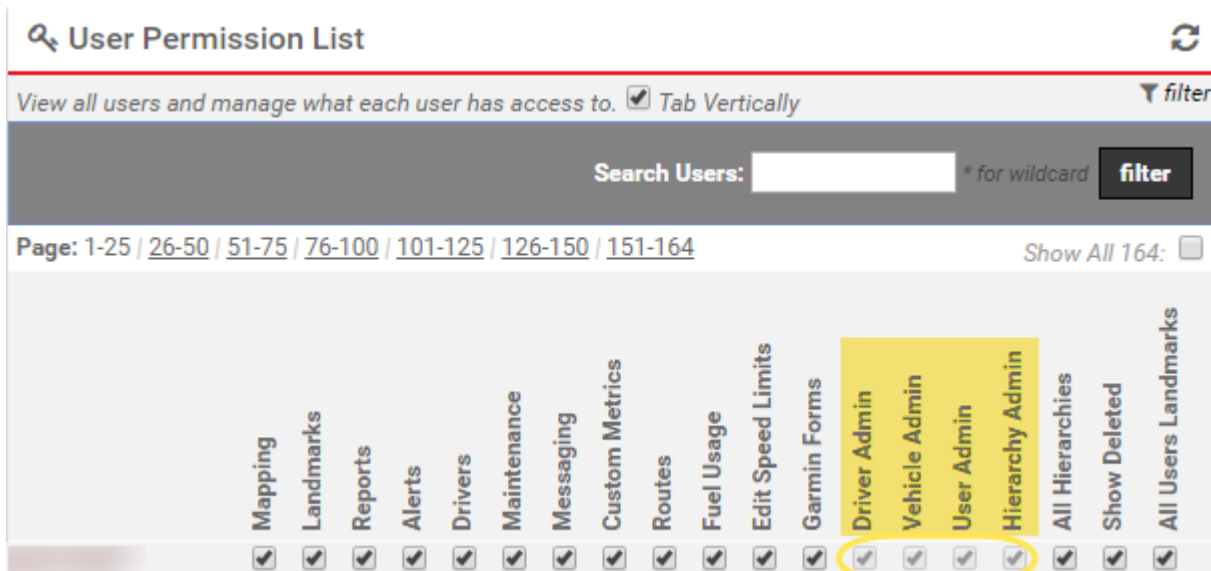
User Permission List

filter

View all users and manage what each user has access to. Tab Vertically

Search Users: * for wildcard filter

Page: 1-25 / 26-50 / 51-75 / 76-100 / 101-125 / 126-150 / 151-164

Show All 164:

| Mapping | Landmarks | Reports | Alerts | Drivers | Maintenance | Messaging | Custom Metrics | Routes | Fuel Usage | Edit Speed Limits | Garmin Forms | Driver Admin | Vehicle Admin | User Admin | Hierarchy Admin | All Hierarchies | Show Deleted | All Users Landmarks |
|---|---|---|---|---|---|---|---|---|---|---|---|---|---|---|---|---|---|---|
| ✔ | ✔ | ✔ | ✔ | ✔ | ✔ | ✔ | ✔ | ✔ | ✔ | ✔ | ✔ | ✔ | ✔ | ✔ | ✔ | ✔ | ✔ | ✔ |